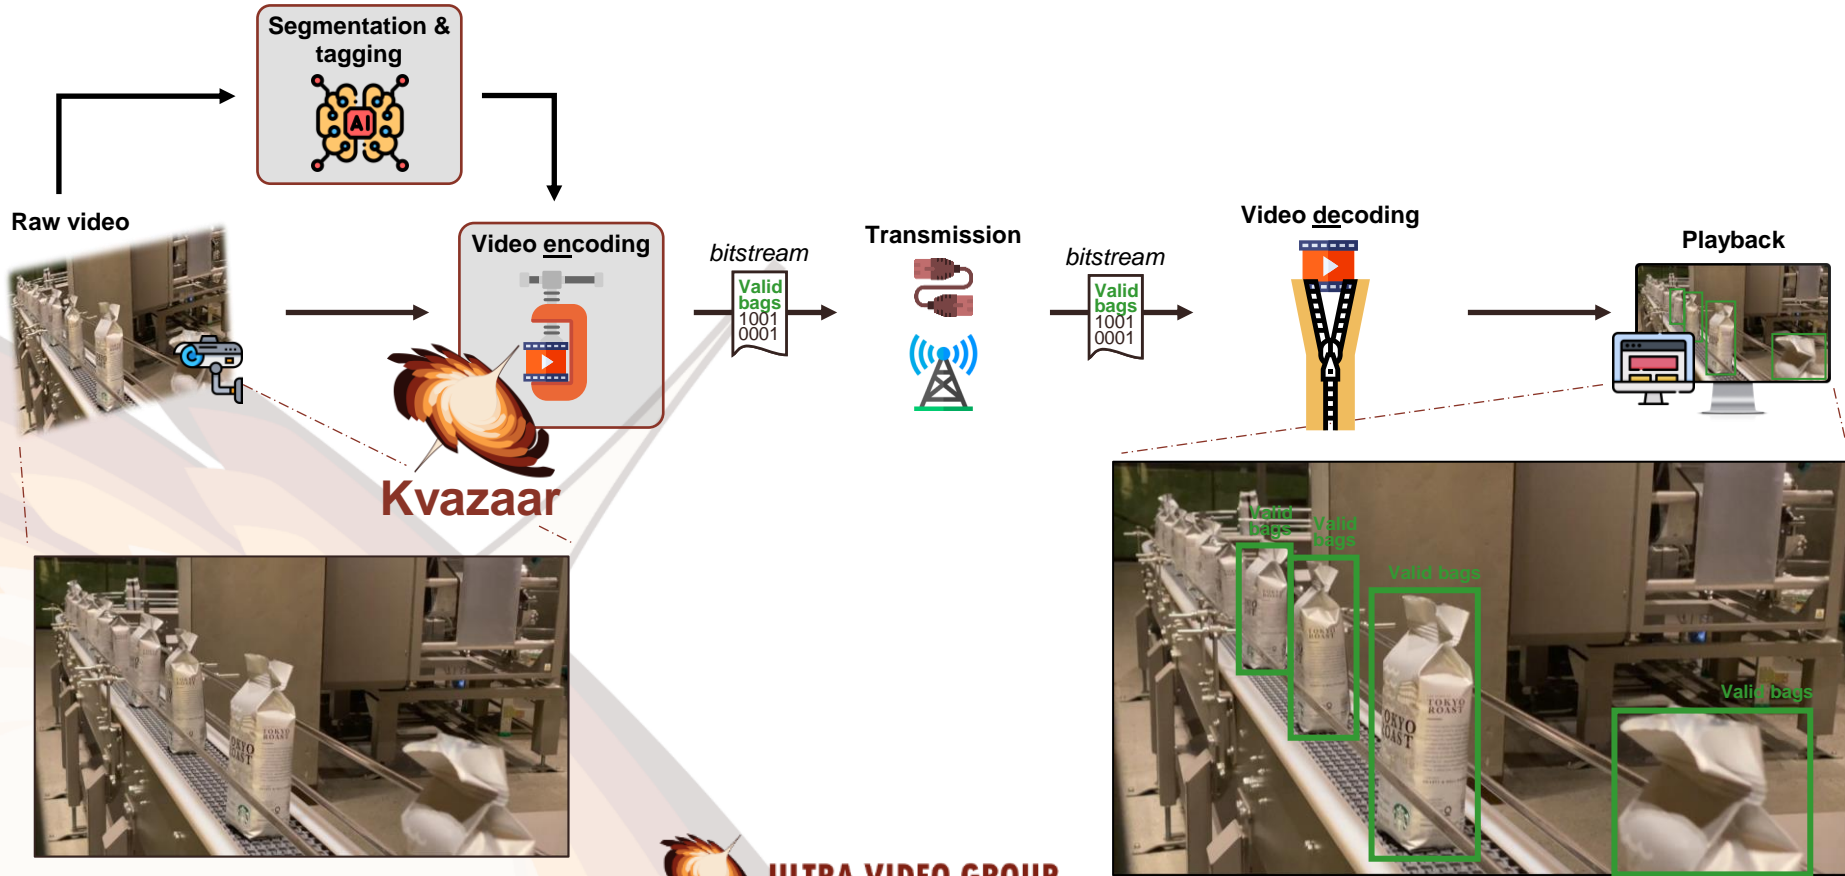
Segmentation & tagging

AI

Raw video

Video encoding

Kvazaar

bitstream

Valid bags 1001 0001

Transmission

bitstream

Valid bags 1001 0001

Video decoding

Playback

Valid bags

Valid bags

Valid bags

Valid bags

TOKYO ROAST

ULTRA VIDEO GROUP